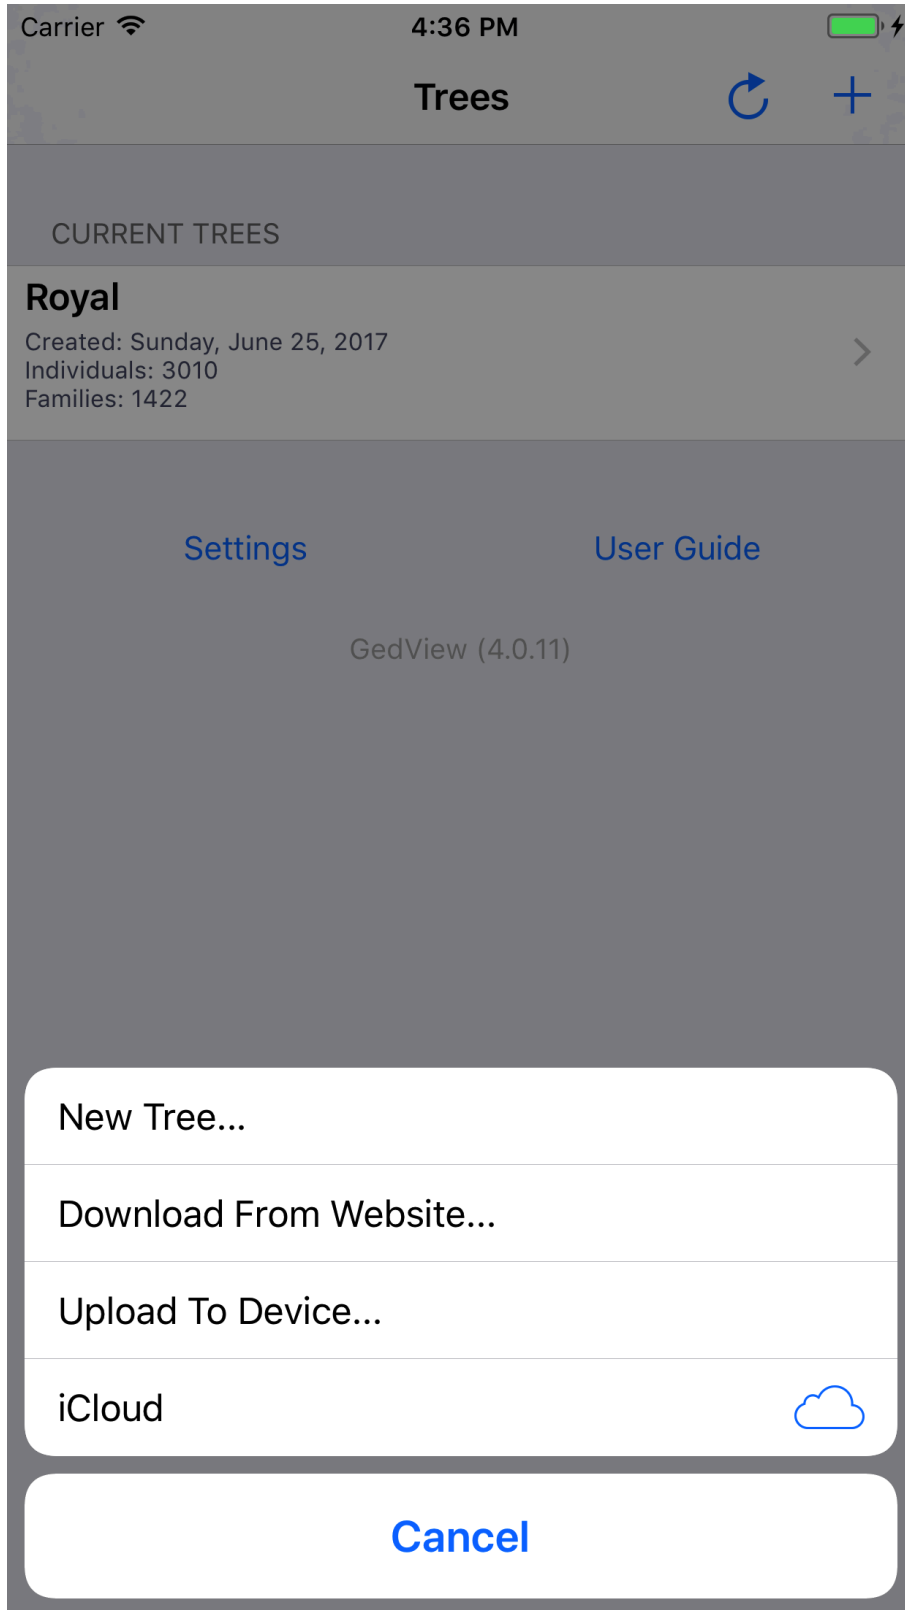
Carrier 4:36 PM

Trees

CURRENT TREES

Royal
Created: Sunday, June 25, 2017
Individuals: 3010
Families: 1422

Settings User Guide

GedView (4.0.11)

New Tree...

Download From Website...

Upload To Device...

iCloud

Cancel